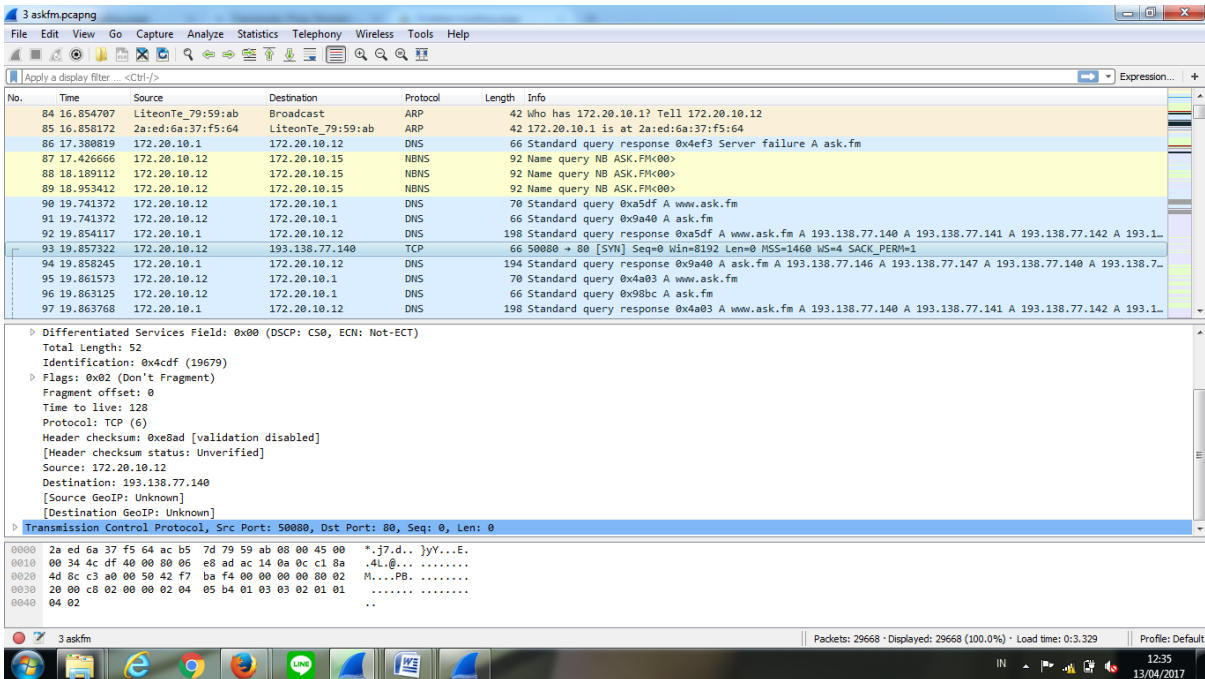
3 askfm.pcapng

File Edit View Go Capture Analyze Statistics Telephony Wireless Tools Help

Apply a display filter ... <Ctrl-/>

Expression... +

| No. | Time | Source | Destination | Protocol | Length | Info |
|---|---|---|---|---|---|---|
| 84 | 16.854707 | LiteonTe_79:59:ab | Broadcast | ARP | 42 | Who has 172.20.10.1? Tell 172.20.10.12 |
| 85 | 16.858172 | 2a:ed:6a:37:f5:64 | LiteonTe_79:59:ab | ARP | 42 | 172.20.10.1 is at 2a:ed:6a:37:f5:64 |
| 86 | 17.380819 | 172.20.10.1 | 172.20.10.12 | DNS | 66 | Standard query response 0x4ef3 Server failure A ask.fm |
| 87 | 17.426666 | 172.20.10.12 | 172.20.10.15 | NBNS | 92 | Name query NB ASK.FM<00> |
| 88 | 18.189112 | 172.20.10.12 | 172.20.10.15 | NBNS | 92 | Name query NB ASK.FM<00> |
| 89 | 18.953412 | 172.20.10.12 | 172.20.10.15 | NBNS | 92 | Name query NB ASK.FM<00> |
| 90 | 19.741372 | 172.20.10.12 | 172.20.10.1 | DNS | 70 | Standard query 0xa5df A www.ask.fm |
| 91 | 19.741372 | 172.20.10.12 | 172.20.10.1 | DNS | 66 | Standard query 0x9a40 A ask.fm |
| 92 | 19.854117 | 172.20.10.1 | 172.20.10.12 | DNS | 198 | Standard query response 0xa5df A www.ask.fm A 193.138.77.140 A 193.138.77.141 A 193.138.77.142 A 193.1… |
| 93 | 19.857322 | 172.20.10.12 | 193.138.77.140 | TCP | 66 | 50080 → 80 [SYN] Seq=0 Win=8192 Len=0 MSS=1460 WS=4 SACK_PERM=1 |
| 94 | 19.858245 | 172.20.10.1 | 172.20.10.12 | DNS | 194 | Standard query response 0x9a40 A ask.fm A 193.138.77.146 A 193.138.77.147 A 193.138.77.140 A 193.138.7… |
| 95 | 19.861573 | 172.20.10.12 | 172.20.10.1 | DNS | 70 | Standard query 0x4a03 A www.ask.fm |
| 96 | 19.863125 | 172.20.10.12 | 172.20.10.1 | DNS | 66 | Standard query 0x98bc A ask.fm |
| 97 | 19.863768 | 172.20.10.1 | 172.20.10.12 | DNS | 198 | Standard query response 0x4a03 A www.ask.fm A 193.138.77.140 A 193.138.77.141 A 193.138.77.142 A 193.1… |

Differentiated Services Field: 0x00 (DSCP: CS0, ECN: Not-ECT)
Total Length: 52
Identification: 0x4cdf (19679)
Flags: 0x02 (Don't Fragment)
Fragment offset: 0
Time to live: 128
Protocol: TCP (6)
Header checksum: 0xe8ad [validation disabled]
[Header checksum status: Unverified]
Source: 172.20.10.12
Destination: 193.138.77.140
[Source GeoIP: Unknown]
[Destination GeoIP: Unknown]
Transmission Control Protocol, Src Port: 50080, Dst Port: 80, Seq: 0, Len: 0

0000 2a ed 6a 37 f5 64 ac b5 7d 79 59 ab 08 00 45 00 *.j7.d.. }yY...E.
0010 00 34 4c df 40 00 80 06 e8 ad ac 14 0a 0c c1 8a .4L.@... ........
0020 4d 8c c3 a0 00 50 42 f7 ba f4 00 00 00 00 80 02 M....PB. ........
0030 20 00 c8 02 00 00 02 04 05 b4 01 03 03 02 01 01 ....... ........
0040 04 02 ..

3 askfm

Packets: 29668 · Displayed: 29668 (100.0%) · Load time: 0:3.329

Profile: Default

IN

12:35
13/04/2017